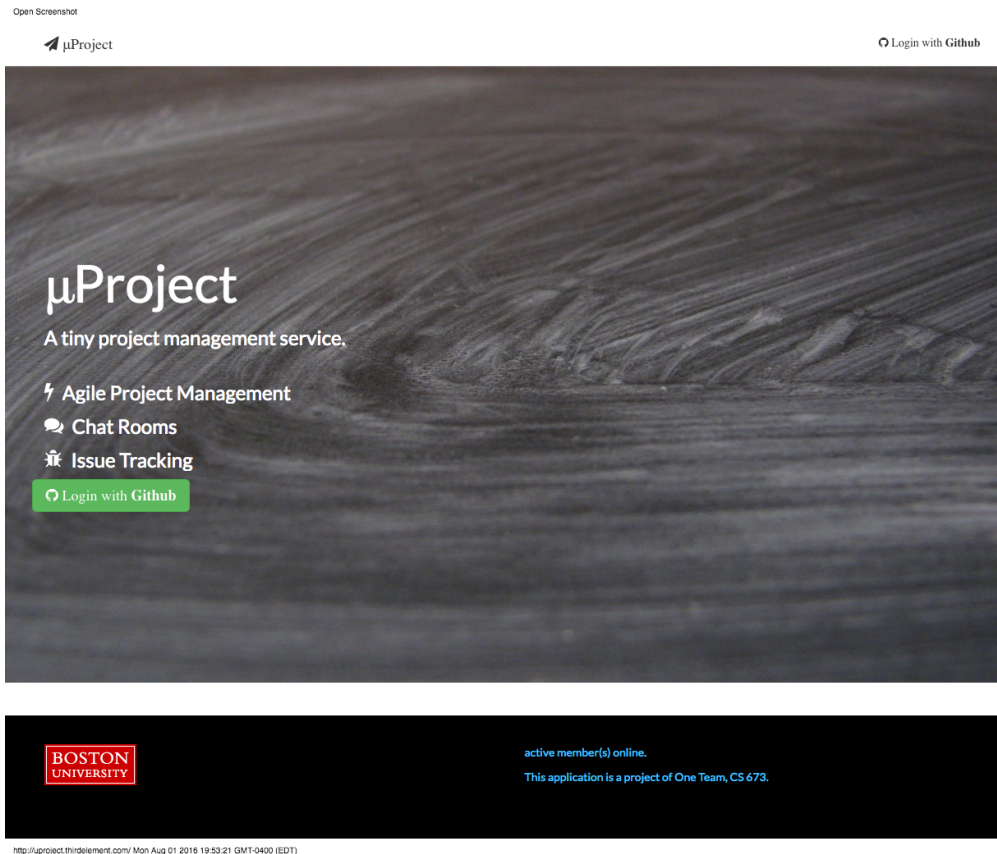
Open Screenshot

µProject

Login with Github

µProject

A tiny project management service.

Agile Project Management

Chat Rooms

Issue Tracking

Login with Github

BOSTON UNIVERSITY

active member(s) online.

This application is a project of One Team, CS 673.

http://uproject.thirdelement.com/ Mon Aug 01 2016 19:53:21 GMT-0400 (EDT)